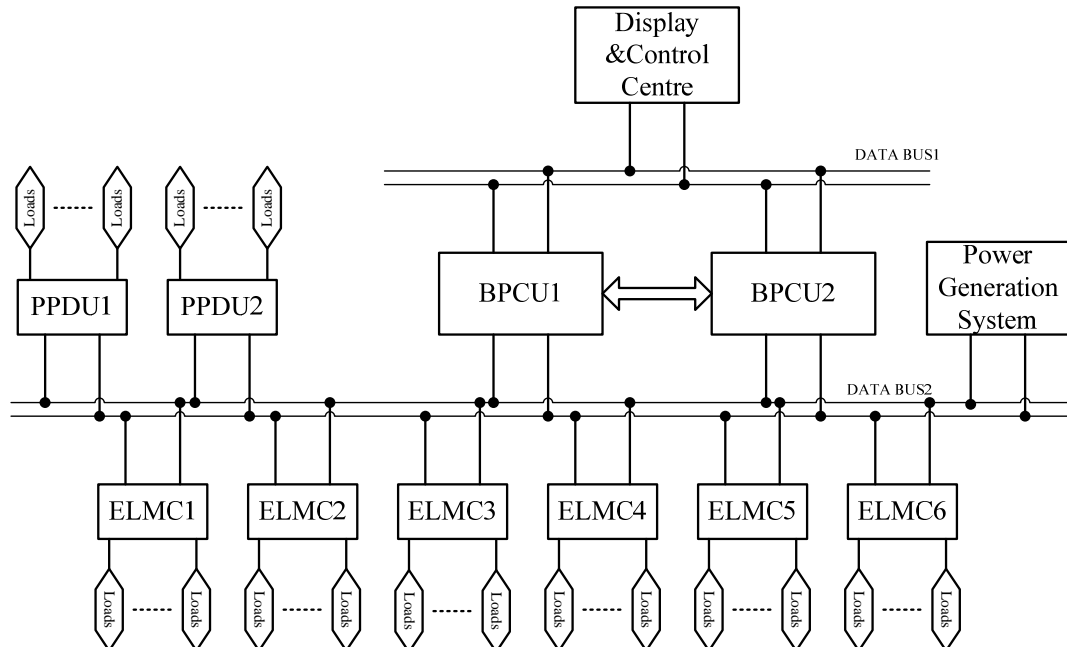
Display
&Control
Centre

DATA BUS1

Loads ------ Loads
Loads ------ Loads

PPDU1
PPDU2

BPCU1
BPCU2

Power
Generation
System

DATA BUS2

ELMC1
ELMC2
ELMC3
ELMC4
ELMC5
ELMC6

Loads ------ Loads
Loads ------ Loads
Loads ------ Loads
Loads ------ Loads
Loads ------ Loads
Loads ------ Loads